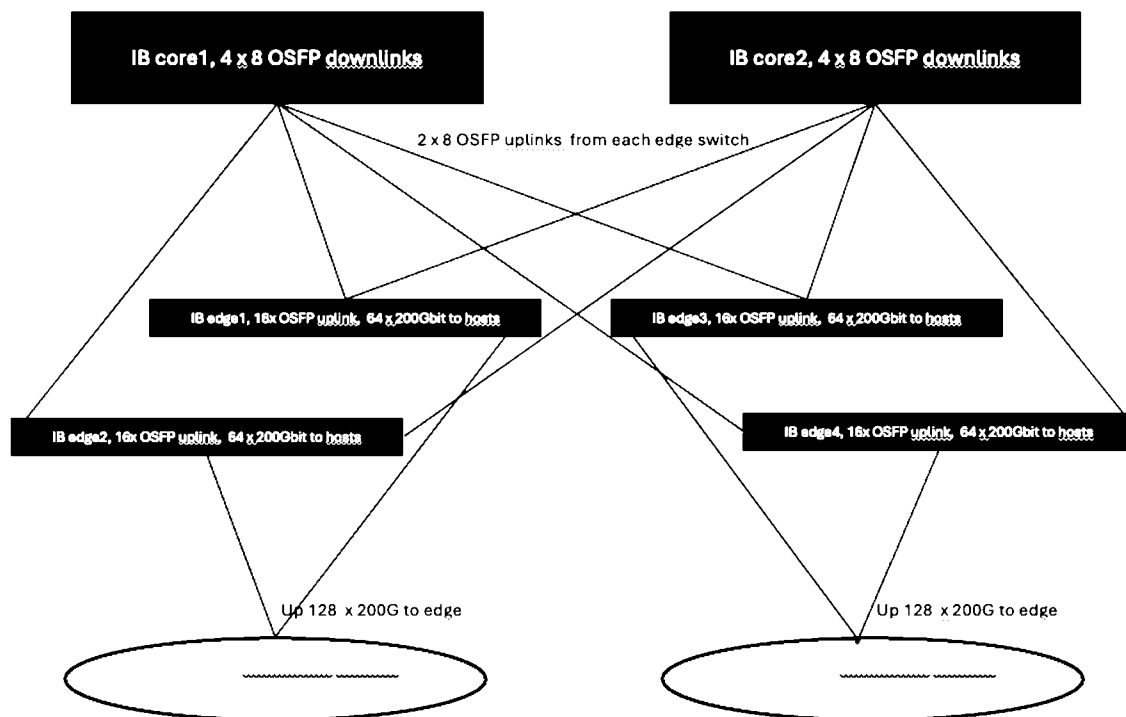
IB core1, 4 x 8 OSFP downlinks

IB core2, 4 x 8 OSFP downlinks

2 x 8 OSFP uplinks from each edge switch

IB edge1, 16x OSFP uplink, 64 x 200Gbit to hosts

IB edge3, 16x OSFP uplink, 64 x 200Gbit to hosts

IB edge2, 16x OSFP uplink, 64 x 200Gbit to hosts

IB edge4, 16x OSFP uplink, 64 x 200Gbit to hosts

Up 128 x 200G to edge

Up 128 x 200G to edge

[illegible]

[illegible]